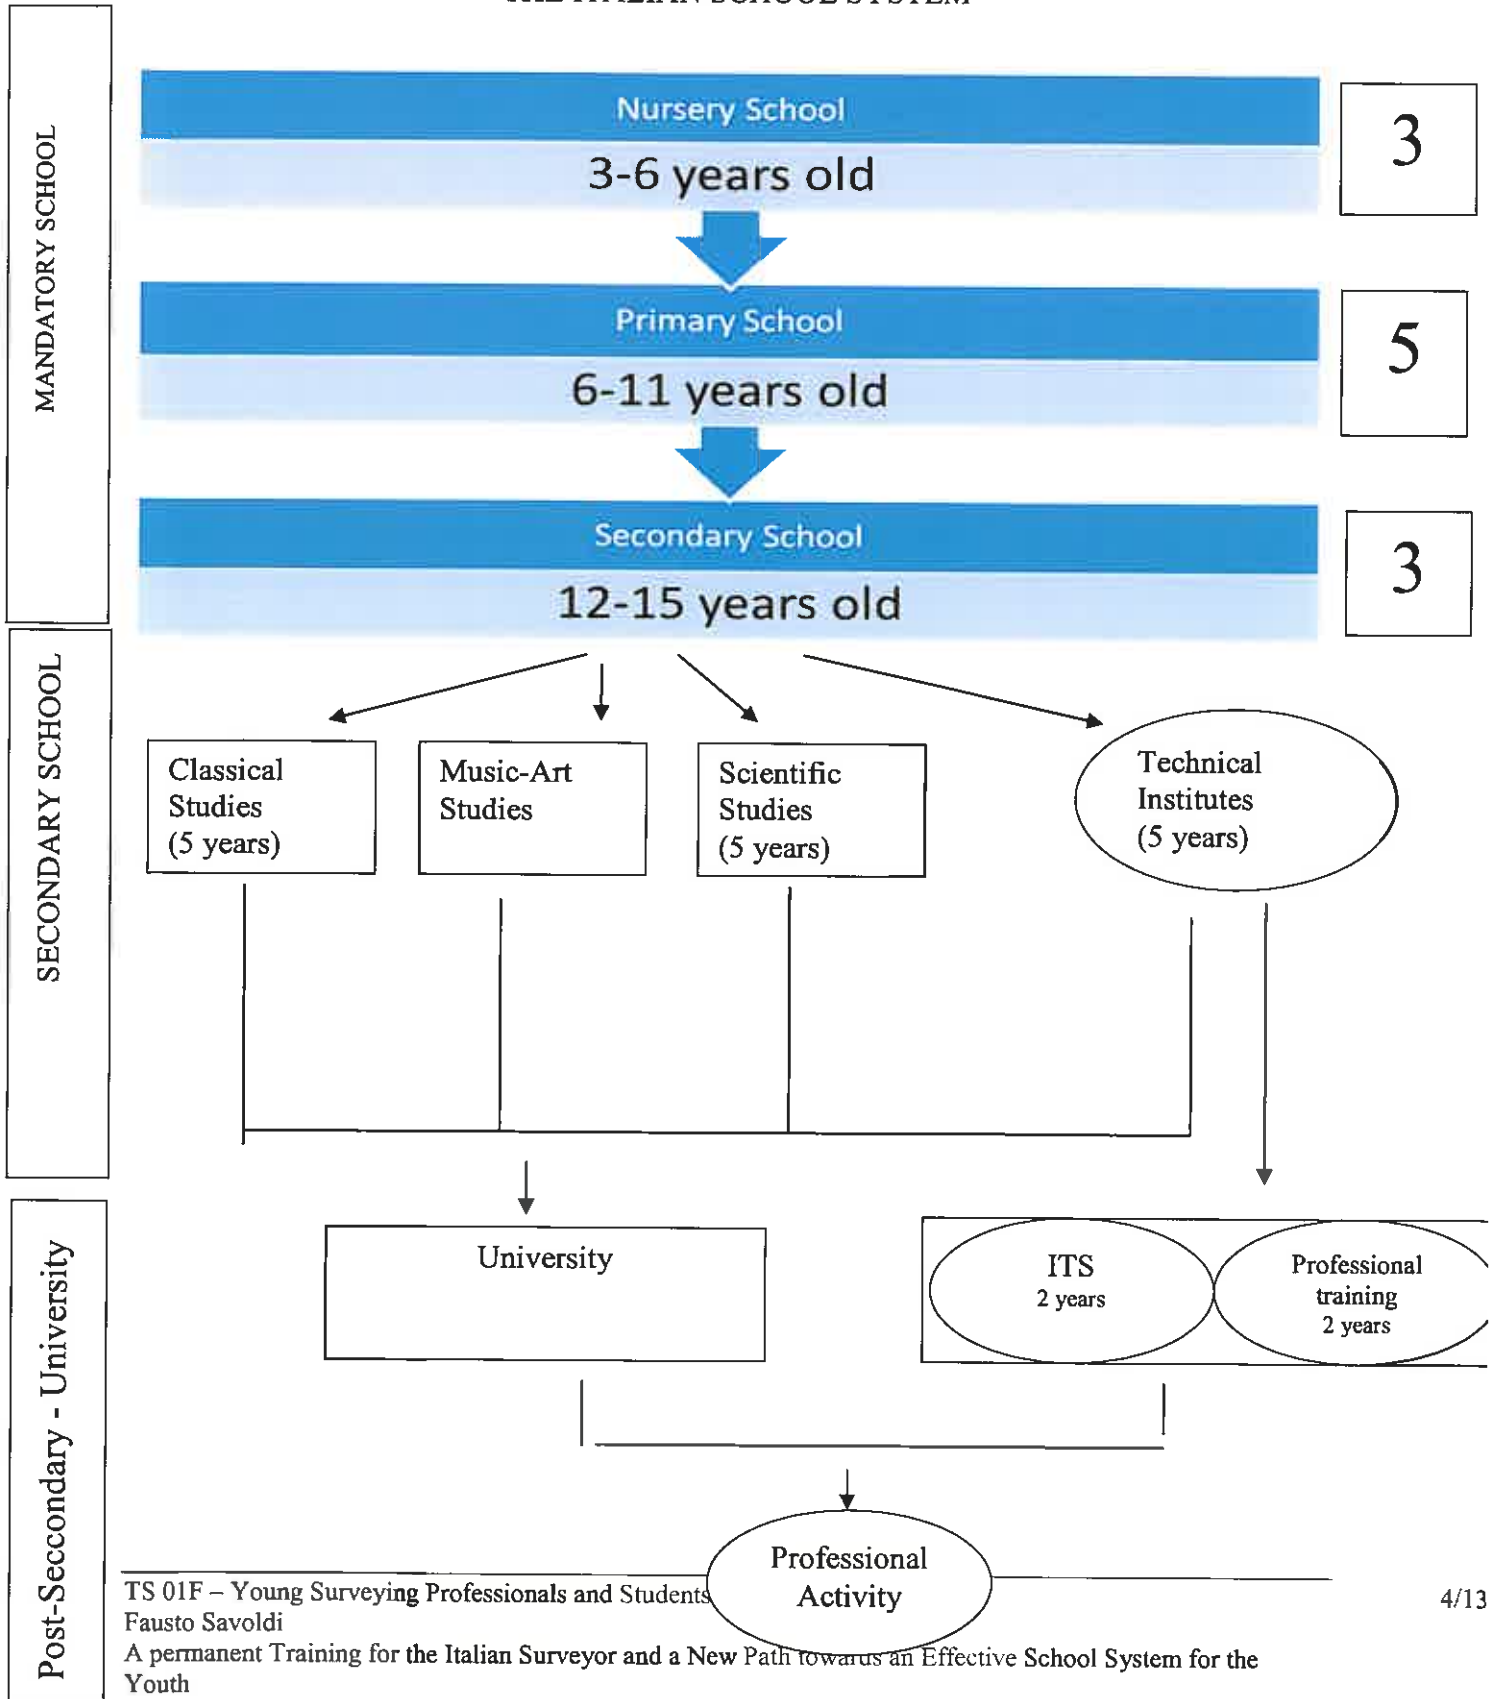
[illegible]

MANDATORY SCHOOL

Nursery School
3-6 years old

3

Primary School
6-11 years old

5

Secondary School
12-15 years old

3

SECONDARY SCHOOL

Classical Studies (5 years)

Music-Art Studies

Scientific Studies (5 years)

Technical Institutes (5 years)

Post-Seccondary - University

University

ITS
2 years

Professional training
2 years

Professional Activity

TS 01F – Young Surveying Professionals and Students
Fausto Savoldi
A permanent Training for the Italian Surveyor and a New Path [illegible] an Effective School System for the Youth

4/13